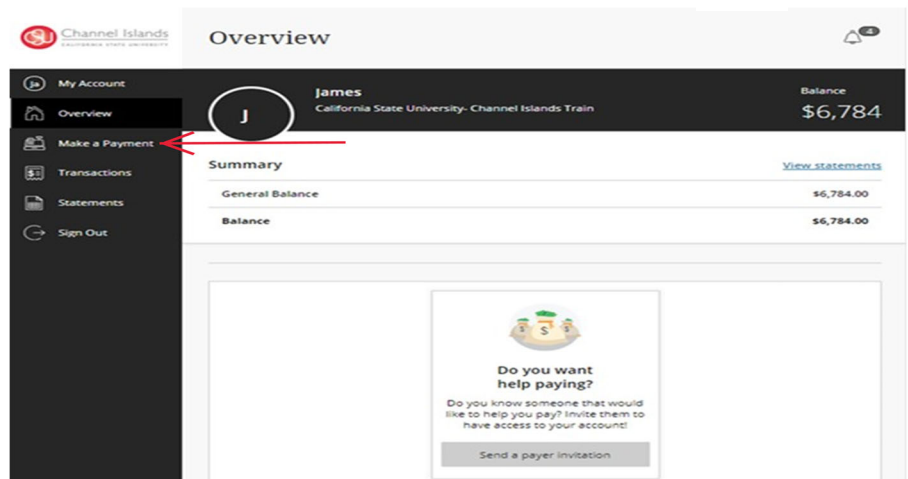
Channel Islands
CALIFORNIA STATE UNIVERSITY

Overview

4

Ja My Account
Overview
Make a Payment
Transactions
Statements
Sign Out

J

James
California State University- Channel Islands Train

Balance
$6,784

Summary

View statements

| General Balance | $6,784.00 |
|---|---|
| Balance | $6,784.00 |

$

Do you want help paying?

Do you know someone that would like to help you pay? Invite them to have access to your account!

Send a payer invitation